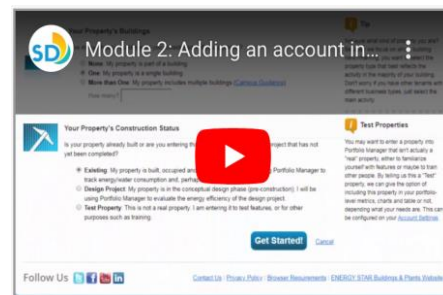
SD

Module 2: Adding an account in...

Your Property's Buildings

None: My property is part of a building

One: My property is a single building

More than One: My property includes multiple buildings (Campus Guidance)

How many?

Tip

Your Property's Construction Status

Is your property already built or are you entering this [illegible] project that has not yet been completed?

Existing: My property is built, occupied and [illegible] Portfolio Manager to track energy/water consumption and, perha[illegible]

Design Project: My property is in the conceptual design phase (pre-construction). I will be using Portfolio Manager to evaluate the energy efficiency of the design project.

Test Property: This is not a real property. I am entering it to test features, or for other purposes such as training.

Get Started!

Cancel

Test Properties

You may want to enter a property into Portfolio Manager that isn't actually a "real" property, either to familiarize yourself with features or maybe to train other people. By telling us this a "Test" property, we can give the option of including this property in your portfolio-level metrics, charts and table or not, depending what your needs are. This can be configured on your Account Settings.

Follow Us

Contact Us | Privacy Policy | Browser Requirements | ENERGY STAR Buildings & Plants Website